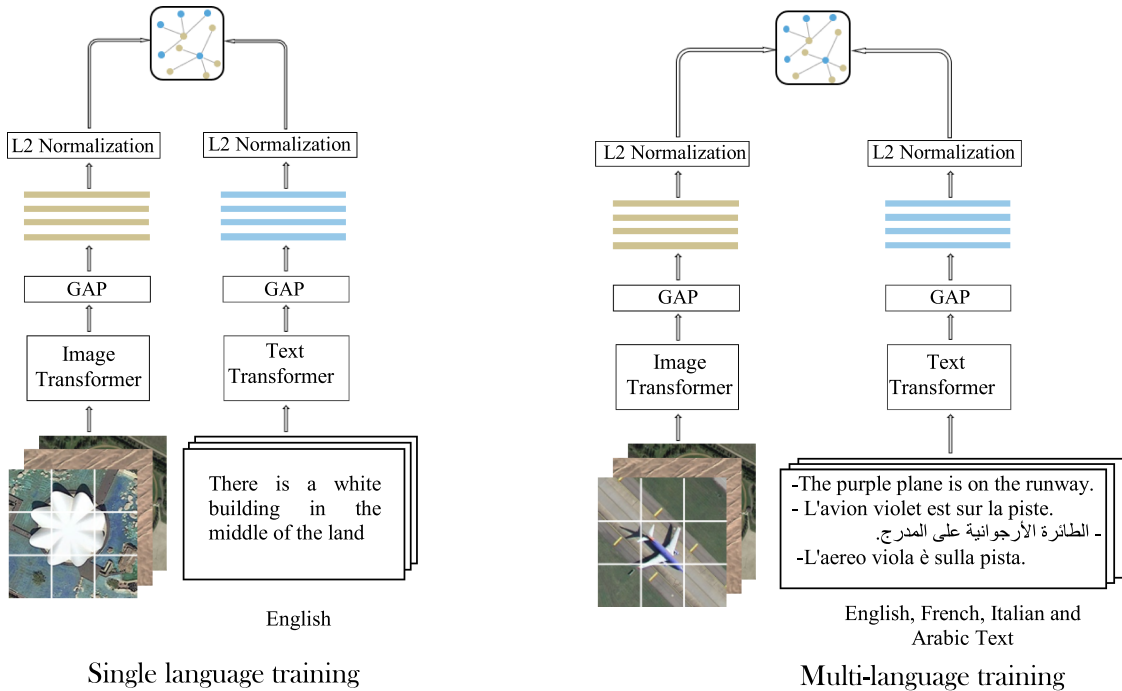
L2 Normalization

L2 Normalization

GAP

GAP

Image Transformer

Text Transformer

There is a white building in the middle of the land

English

Single language training

L2 Normalization

L2 Normalization

GAP

GAP

Image Transformer

Text Transformer

-The purple plane is on the runway.
- L'avion violet est sur la piste.
- الطائرة الأرجوانية على المدرج.
-L'aereo viola è sulla pista.

English, French, Italian and Arabic Text

Multi-language training